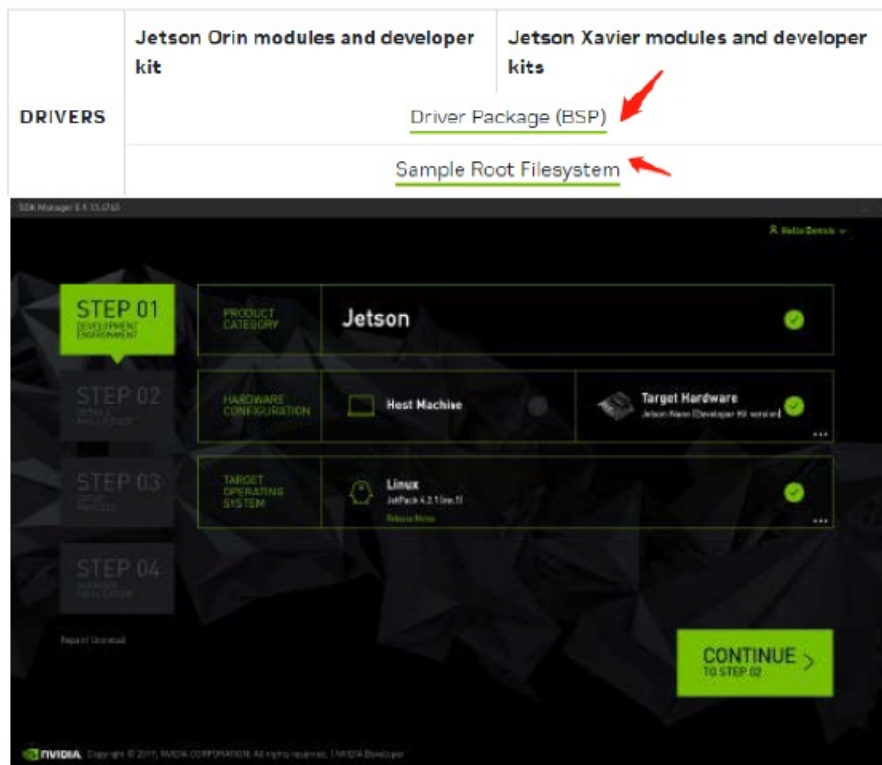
| | Jetson Orin modules and developer kit | Jetson Xavier modules and developer kits |
|---|---|---|
| DRIVERS | Driver Package (BSP) | |
| | Sample Root Filesystem | |

SDK Manager 0.9.13.4763

Hello Dennis

STEP 01
DEVELOPMENT ENVIRONMENT

STEP 02
DETAILS AND LICENSE

STEP 03
SETUP PROCESS

STEP 04
SUMMARY FINALIZATION

PRODUCT CATEGORY

Jetson

HARDWARE CONFIGURATION

Host Machine

Target Hardware
Jetson Nano (Developer Kit version)

TARGET OPERATING SYSTEM

Linux
JetPack 4.2.1 (rev.1)
Release Notes

Repair / Uninstall

CONTINUE
TO STEP 02

NVIDIA. Copyright © 2019, NVIDIA CORPORATION. All rights reserved. | NVIDIA Developer